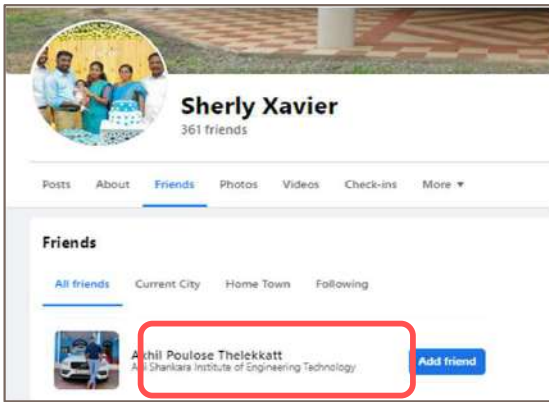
Sherly Xavier
361 friends

Posts About Friends Photos Videos Check-ins More ▾

Friends

All friends Current City Home Town Following

Akhil Poulose Thelekkatt
Adi Shankara Institute of Engineering Technology

Add friend